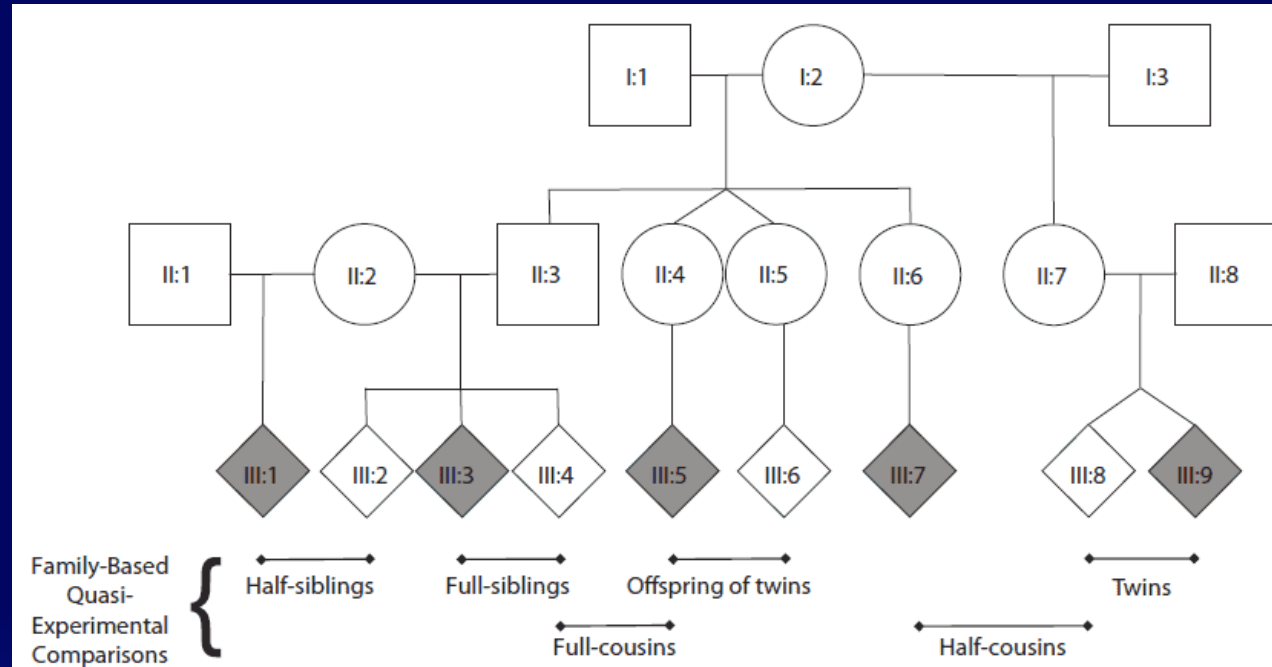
I:1 I:2 I:3

II:1 II:2 II:3 II:4 II:5 II:6 II:7 II:8

III:1 III:2 III:3 III:4 III:5 III:6 III:7 III:8 III:9

Family-Based Quasi-Experimental Comparisons

Half-siblings

Full-siblings

Offspring of twins

Twins

Full-cousins

Half-cousins